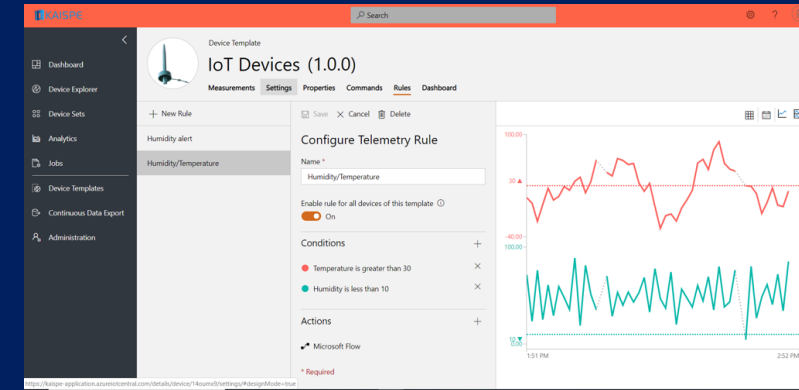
KAISPE

Search

?

Dashboard

Device Explorer

Device Sets

Analytics

Jobs

Device Templates

Continuous Data Export

Administration

Device Template

IoT Devices (1.0.0)

Measurements Settings Properties Commands Rules Dashboard

+ New Rule

Humidity alert

Humidity/Temperature

Save Cancel Delete

Configure Telemetry Rule

Name *

Humidity/Temperature

Enable rule for all devices of this template ⓘ

On

Conditions +

Temperature is greater than 30 ×

Humidity is less than 10 ×

Actions +

Microsoft Flow

* Required

180.00

30

-40.00

100.00

10

0.00

1:51 PM

2:52 PM

https://kaispe-application.azureiotcentral.com/details/device/14oumx9/settings/#designMode=true